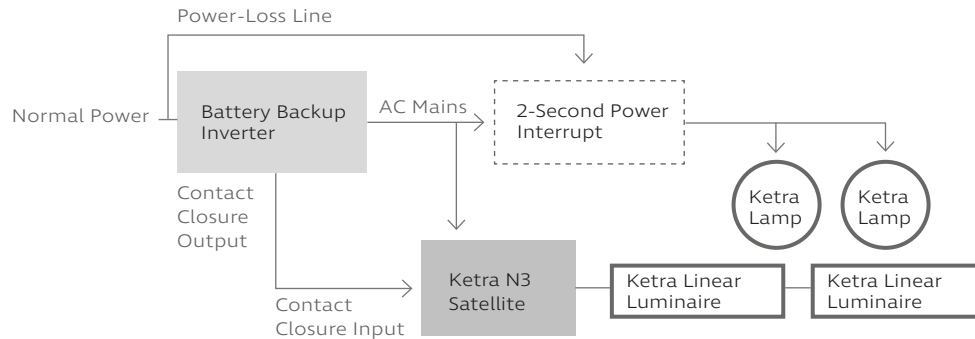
Power-Loss Line

Normal Power

Battery Backup Inverter

AC Mains

2-Second Power Interrupt

Contact Closure Output

Ketra Lamp

Ketra Lamp

Contact Closure Input

Ketra N3 Satellite

Ketra Linear Luminaire

Ketra Linear Luminaire